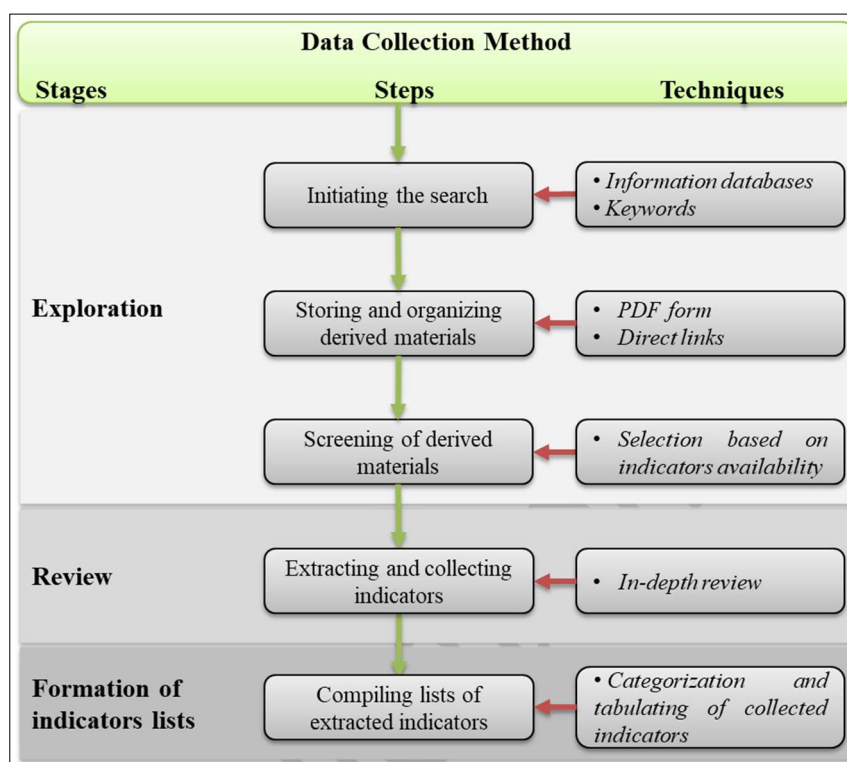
Data Collection Method

Stages

Steps

Techniques

Exploration

Initiating the search

• Information databases
• Keywords

Storing and organizing derived materials

• PDF form
• Direct links

Screening of derived materials

• Selection based on indicators availability

Review

Extracting and collecting indicators

• In-depth review

Formation of indicators lists

Compiling lists of extracted indicators

• Categorization and tabulating of collected indicators